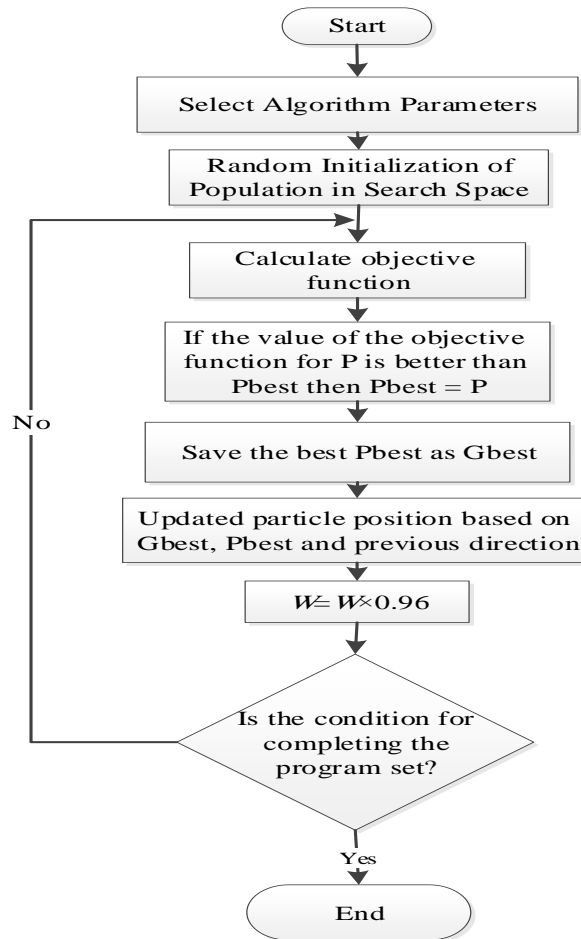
Start

Select Algorithm Parameters

Random Initialization of Population in Search Space

Calculate objective function

If the value of the objective function for P is better than Pbest then Pbest = P

No

Save the best Pbest as Gbest

Updated particle position based on Gbest, Pbest and previous direction

$W = W \times 0.96$

Is the condition for completing the program set?

Yes

End